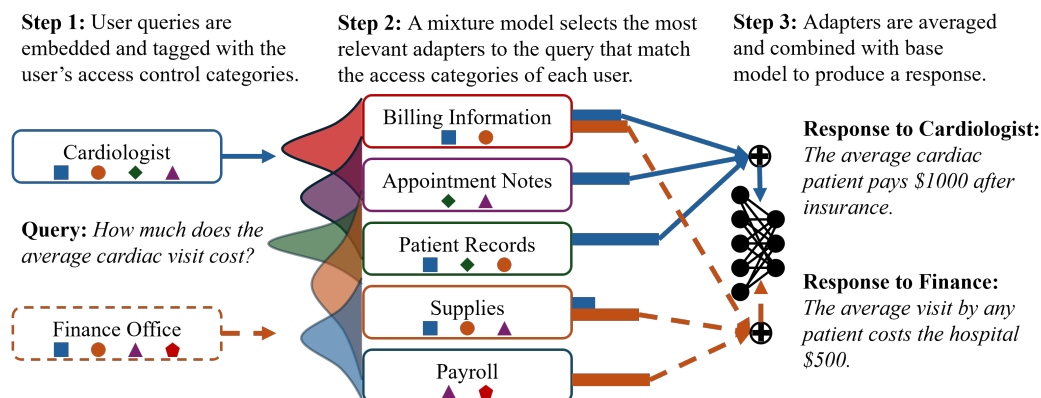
**Step 1:** User queries are embedded and tagged with the user's access control categories.

**Step 2:** A mixture model selects the most relevant adapters to the query that match the access categories of each user.

**Step 3:** Adapters are averaged and combined with base model to produce a response.

Cardiologist

**Query:** *How much does the average cardiac visit cost?*

Finance Office

Billing Information

Appointment Notes

Patient Records

Supplies

Payroll

**Response to Cardiologist:** *The average cardiac patient pays \$1000 after insurance.*

**Response to Finance:** *The average visit by any patient costs the hospital \$500.*